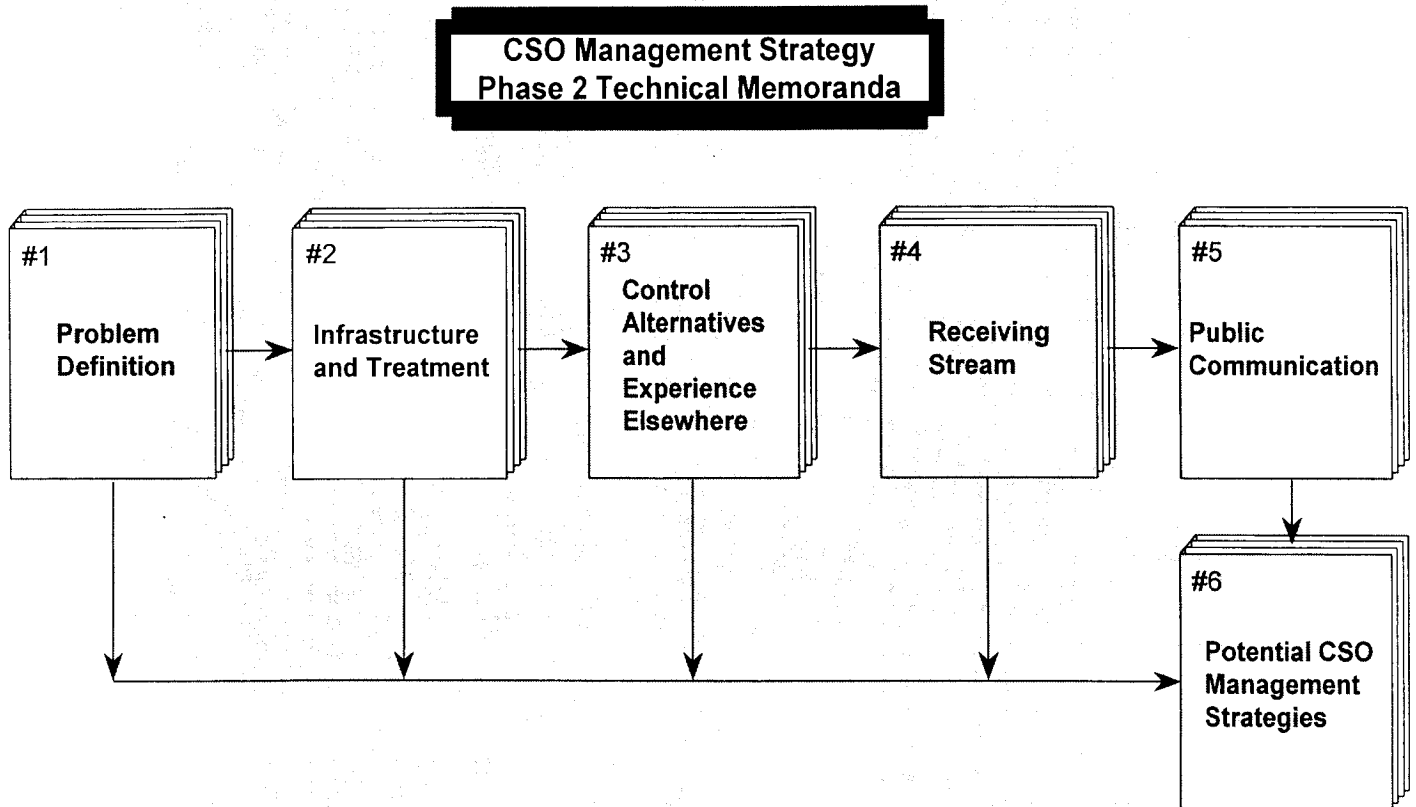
CSO Management Strategy
Phase 2 Technical Memoranda

#1
Problem Definition

#2
Infrastructure and Treatment

#3
Control Alternatives and Experience Elsewhere

#4
Receiving Stream

#5
Public Communication

#6
Potential CSO Management Strategies